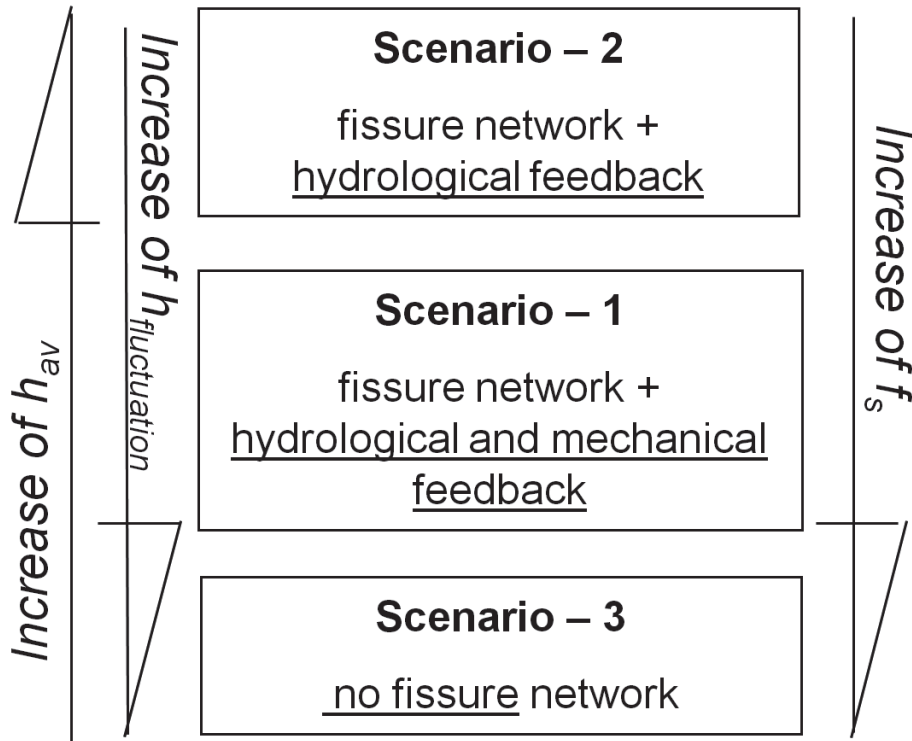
Increase of $h_{av}$

Increase of $h_{fluctuation}$

Scenario – 2

fissure network + hydrological feedback

Scenario – 1

fissure network + hydrological and mechanical feedback

Scenario – 3

no fissure network

Increase of $f_s$